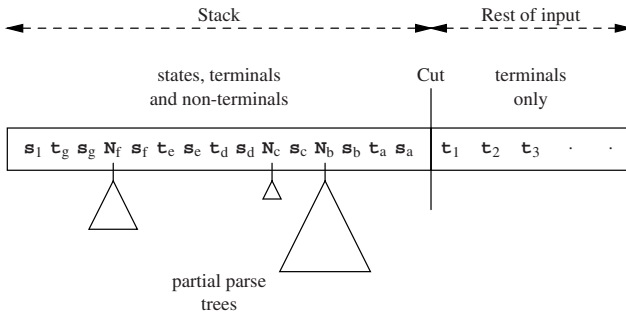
Stack

Rest of input

states, terminals and non-terminals

Cut

terminals only

$\mathbf{s}_1$ $\mathbf{t}_g$ $\mathbf{s}_g$ $\mathbf{N}_f$ $\mathbf{s}_f$ $\mathbf{t}_e$ $\mathbf{s}_e$ $\mathbf{t}_d$ $\mathbf{s}_d$ $\mathbf{N}_c$ $\mathbf{s}_c$ $\mathbf{N}_b$ $\mathbf{s}_b$ $\mathbf{t}_a$ $\mathbf{s}_a$

$\mathbf{t}_1$ $\mathbf{t}_2$ $\mathbf{t}_3$ · ·

partial parse trees